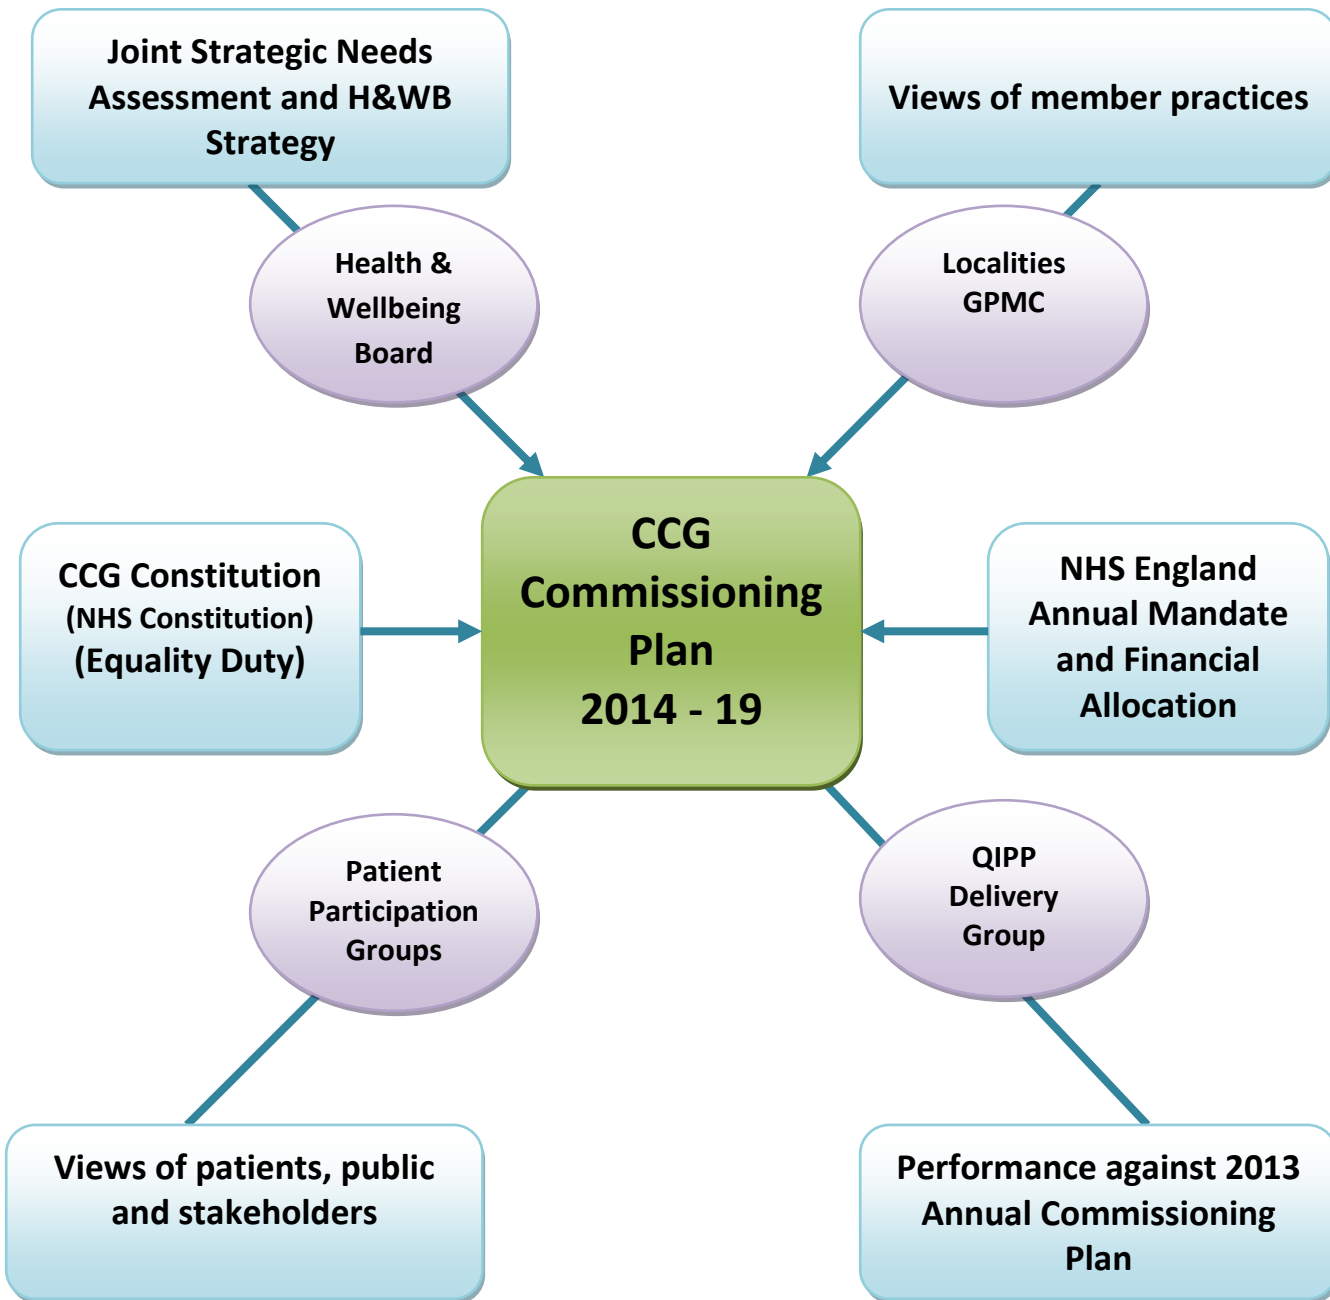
Joint Strategic Needs Assessment and H&WB Strategy

Views of member practices

Health & Wellbeing Board

Localities GPMC

CCG Constitution
(NHS Constitution)
(Equality Duty)

CCG Commissioning Plan
2014 - 19

NHS England Annual Mandate and Financial Allocation

Patient Participation Groups

QIPP Delivery Group

Views of patients, public and stakeholders

Performance against 2013 Annual Commissioning Plan